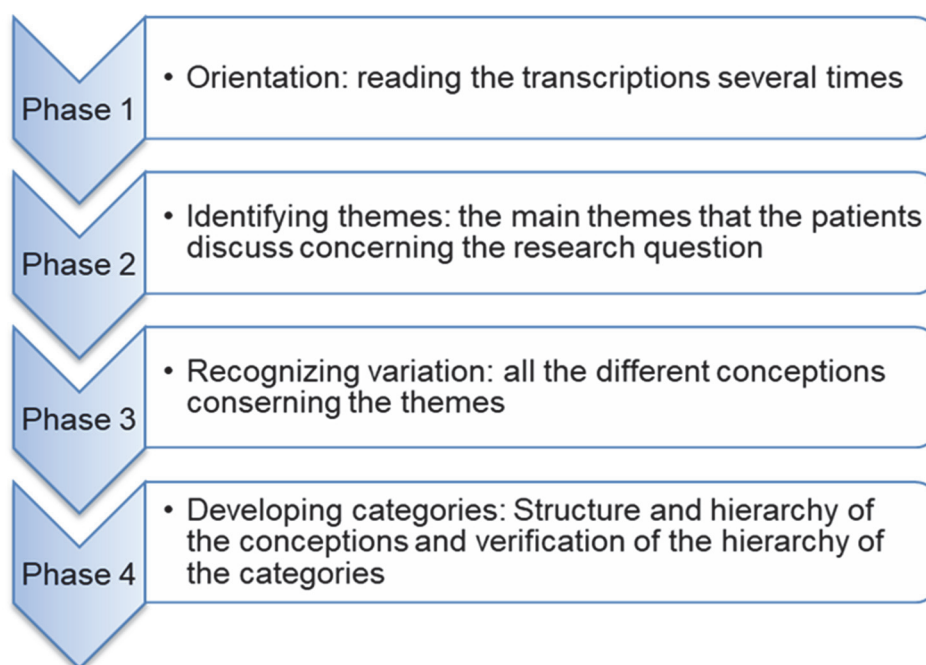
Phase 1

• Orientation: reading the transcriptions several times

Phase 2

• Identifying themes: the main themes that the patients discuss concerning the research question

Phase 3

• Recognizing variation: all the different conceptions conserning the themes

Phase 4

• Developing categories: Structure and hierarchy of the conceptions and verification of the hierarchy of the categories